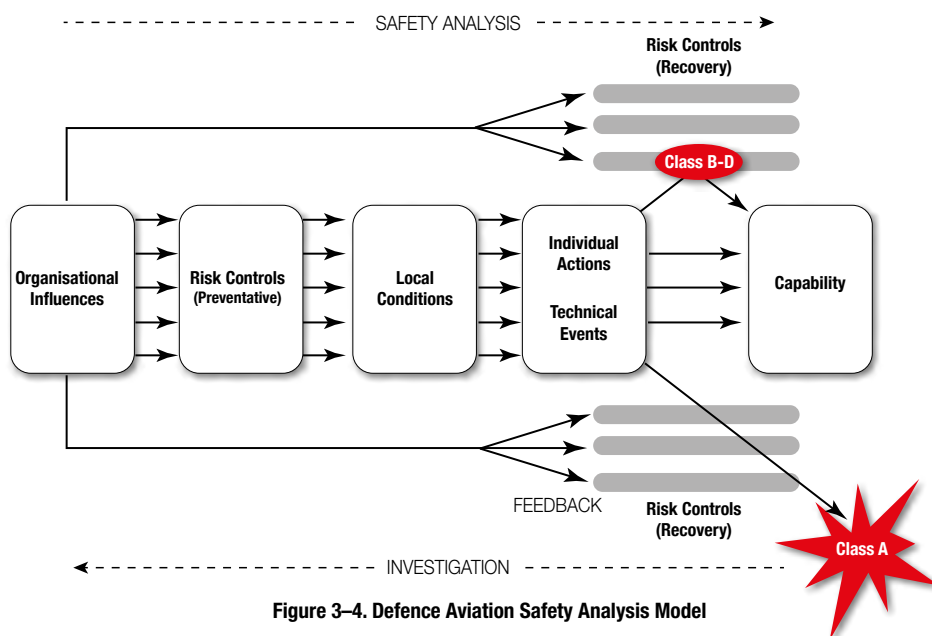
SAFETY ANALYSIS

Risk Controls (Recovery)

Class B-D

Organisational Influences

Risk Controls (Preventative)

Local Conditions

Individual Actions

Technical Events

Capability

FEEDBACK

Risk Controls (Recovery)

Class A

INVESTIGATION

Figure 3–4. Defence Aviation Safety Analysis Model